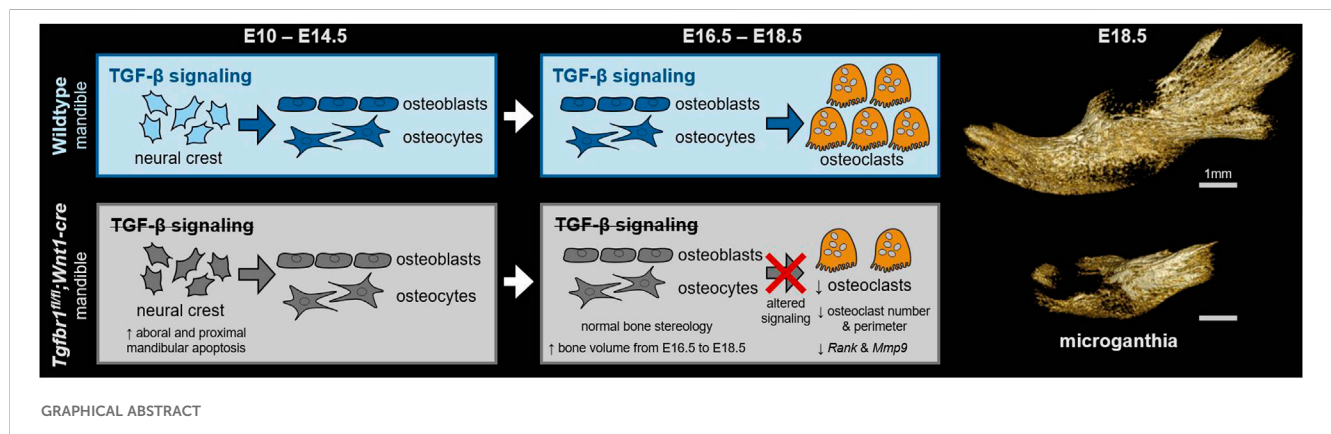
E10 – E14.5

E16.5 – E18.5

E18.5

Wildtype mandible

TGF-β signaling

neural crest

osteoblasts

osteocytes

TGF-β signaling

osteoblasts

osteocytes

osteoclasts

1mm

$Tgfbr1^{fl/fl}$;Wnt1-cre mandible

~~TGF-β signaling~~

neural crest

↑ aboral and proximal mandibular apoptosis

osteoblasts

osteocytes

~~TGF-β signaling~~

osteoblasts

osteocytes

normal bone stereology

↑ bone volume from E16.5 to E18.5

altered signaling

↓ osteoclasts

↓ osteoclast number & perimeter

↓ *Rank* & *Mmp9*

microganthia

GRAPHICAL ABSTRACT